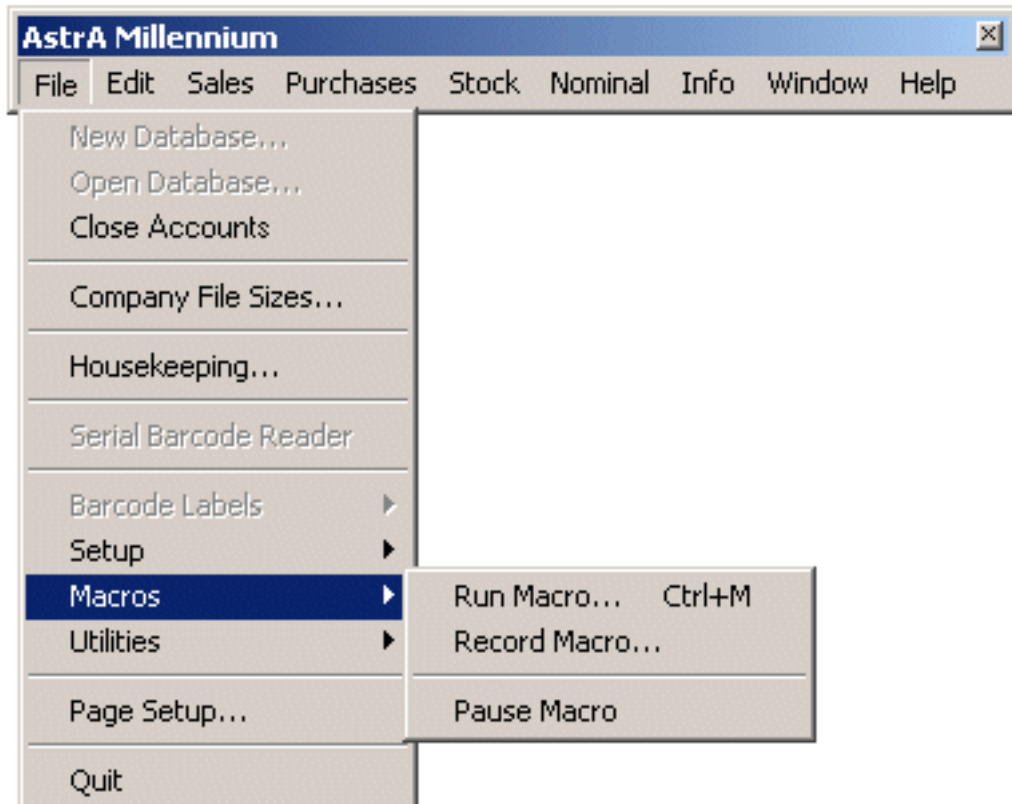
AstrA Millennium

File Edit Sales Purchases Stock Nominal Info Window Help

New Database...
Open Database...
Close Accounts

Company File Sizes...

Housekeeping...

Serial Barcode Reader

Barcode Labels
Setup
Macros
Utilities

Page Setup...

Quit

Run Macro... Ctrl+M
Record Macro...

Pause Macro